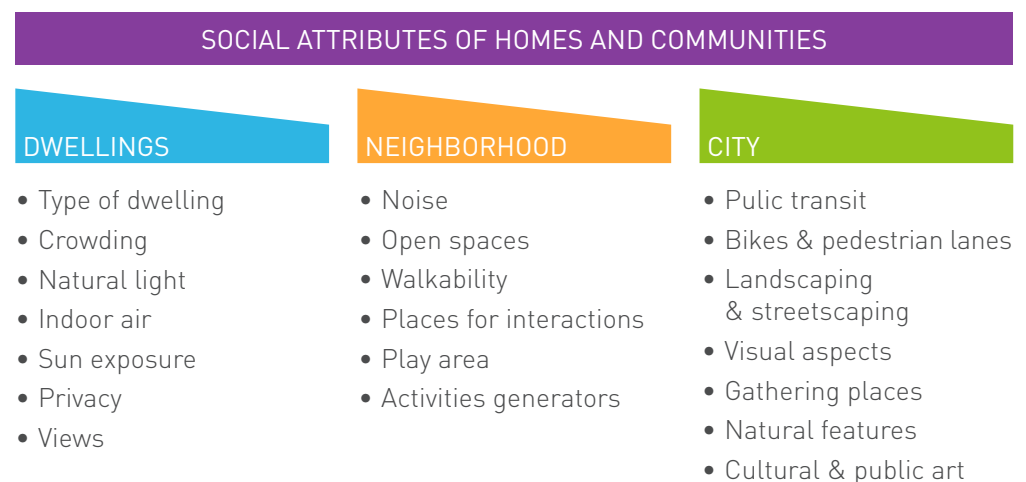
SOCIAL ATTRIBUTES OF HOMES AND COMMUNITIES

DWELLINGS

- Type of dwelling
- Crowding
- Natural light
- Indoor air
- Sun exposure
- Privacy
- Views

NEIGHBORHOOD

- Noise
- Open spaces
- Walkability
- Places for interactions
- Play area
- Activities generators

CITY

- Pulic transit
- Bikes & pedestrian lanes
- Landscaping & streetscaping
- Visual aspects
- Gathering places
- Natural features
- Cultural & public art